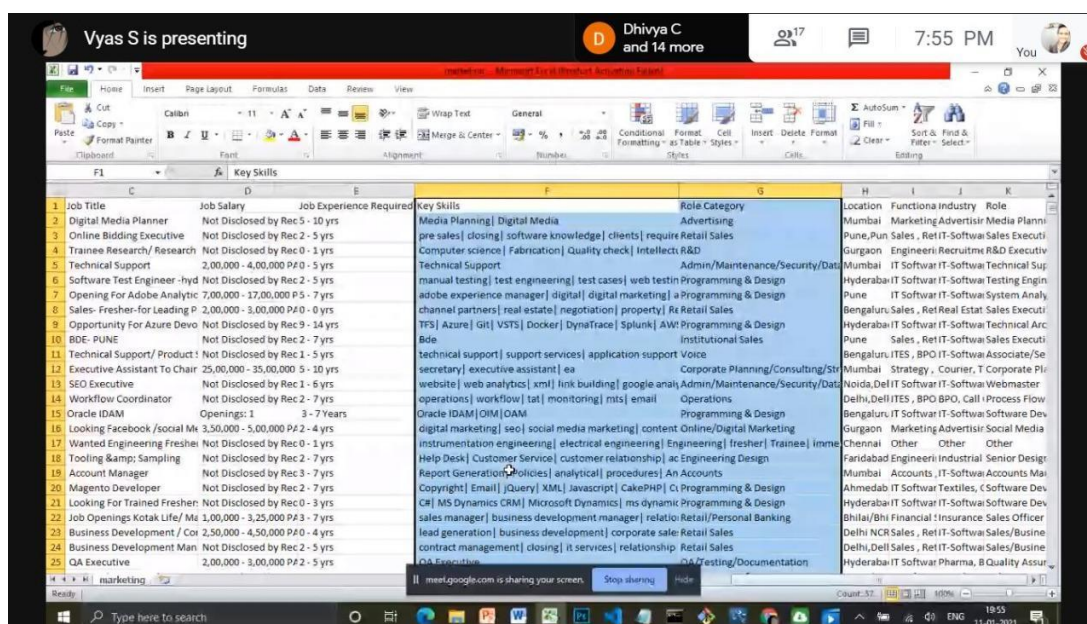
Vyas S is presenting

Dhivya C and 14 more

17

7:55 PM

You

marketing.csv - Microsoft Excel (Product Activation Failed)

File Home Insert Page Layout Formulas Data Review View

Cut Copy Format Painter Clipboard Calibri 11 Font Wrap Text Merge & Center Alignment General Number Conditional Formatting Format as Table Cell Styles Styles Insert Delete Format Cells AutoSum Fill Clear Sort & Filter Find & Select Editing

F1 $f_x$ Key Skills

| | C | D | E | F | G | H | I | J | K |
|---|---|---|---|---|---|---|---|---|---|
| 1 | Job Title | Job Salary | Job Experience Required | Key Skills | Role Category | Location | Functiona | Industry | Role |
| 2 | Digital Media Planner | Not Disclosed by Rec | 5 - 10 yrs | Media Planning\| Digital Media | Advertising | Mumbai | Marketing | Advertisir | Media Planni |
| 3 | Online Bidding Executive | Not Disclosed by Rec | 2 - 5 yrs | pre sales\| closing\| software knowledge\| clients\| require | Retail Sales | Pune,Pun | Sales , Ret | IT-Softwa | Sales Executi |
| 4 | Trainee Research/ Research | Not Disclosed by Rec | 0 - 1 yrs | Computer science\| Fabrication\| Quality check\| Intellect | R&D | Gurgaon | Engineeri | Recruitme | R&D Executiv |
| 5 | Technical Support | 2,00,000 - 4,00,000 PA | 0 - 5 yrs | Technical Support | Admin/Maintenance/Security/Data | Mumbai | IT Softwar | IT-Softwa | Technical Sup |
| 6 | Software Test Engineer -hyd | Not Disclosed by Rec | 2 - 5 yrs | manual testing\| test engineering\| test cases\| web testin | Programming & Design | Hyderaba | IT Softwar | IT-Softwa | Testing Engin |
| 7 | Opening For Adobe Analytic | 7,00,000 - 17,00,000 P | 5 - 7 yrs | adobe experience manager\| digital\| digital marketing\| a | Programming & Design | Pune | IT Softwar | IT-Softwa | System Analy |
| 8 | Sales- Fresher-for Leading P | 2,00,000 - 3,00,000 PA | 0 - 0 yrs | channel partners\| real estate\| negotiation\| property\| Re | Retail Sales | Bengaluru | Sales , Ret | Real Estat | Sales Executi |
| 9 | Opportunity For Azure Devo | Not Disclosed by Rec | 9 - 14 yrs | TFS\| Azure\| Git\| VSTS\| Docker\| DynaTrace\| Splunk\| AW | Programming & Design | Hyderaba | IT Softwar | IT-Softwa | Technical Arc |
| 10 | BDE- PUNE | Not Disclosed by Rec | 2 - 7 yrs | Bde | Institutional Sales | Pune | Sales , Ret | IT-Softwa | Sales Executi |
| 11 | Technical Support/ Product | Not Disclosed by Rec | 1 - 5 yrs | technical support\| support services\| application support | Voice | Bengaluru | ITES , BPO | IT-Softwa | Associate/Se |
| 12 | Executive Assistant To Chair | 25,00,000 - 35,00,000 | 5 - 10 yrs | secretary\| executive assistant\| ea | Corporate Planning/Consulting/Str | Mumbai | Strategy , | Courier, T | Corporate Pl |
| 13 | SEO Executive | Not Disclosed by Rec | 1 - 6 yrs | website\| web analytics\| xml\| link building\| google analy | Admin/Maintenance/Security/Data | Noida,Del | IT Softwar | IT-Softwa | Webmaster |
| 14 | Workflow Coordinator | Not Disclosed by Rec | 2 - 7 yrs | operations\| workflow\| tat\| monitoring\| mis\| email | Operations | Delhi,Dell | ITES , BPO | BPO, Call | Process Flow |
| 15 | Oracle IDAM | Openings: 1 | 3 - 7 Years | Oracle IDAM\|OIM\|OAM | Programming & Design | Bengaluru | IT Softwar | IT-Softwa | Software Dev |
| 16 | Looking Facebook /social Me | 3,50,000 - 5,00,000 PA | 2 - 4 yrs | digital marketing\| seo\| social media marketing\| content | Online/Digital Marketing | Gurgaon | Marketing | Advertisir | Social Media |
| 17 | Wanted Engineering Freshe | Not Disclosed by Rec | 0 - 1 yrs | instrumentation engineering\| electrical engineering\| En | gineering\| fresher\| Trainee\| imme | Chennai | Other | Other | Other |
| 18 | Tooling &amp; Sampling | Not Disclosed by Rec | 2 - 7 yrs | Help Desk\| Customer Service\| customer relationship\| ac | Engineering Design | Faridabad | Engineeri | Industrial | Senior Design |
| 19 | Account Manager | Not Disclosed by Rec | 3 - 7 yrs | Report Generation\| Policies\| analytical\| procedures\| An | Accounts | Mumbai | Accounts , | IT-Softwa | Accounts Ma |
| 20 | Magento Developer | Not Disclosed by Rec | 2 - 7 yrs | Copyright\| email\| jQuery\| XML\| Javascript\| CakePHP\| C | Programming & Design | Ahmedab | IT Softwar | Textiles, | Software Dev |
| 21 | Looking For Trained Freshers | Not Disclosed by Rec | 0 - 3 yrs | C#\| MS Dynamics CRM\| Microsoft Dynamics\| ms dynamic | Programming & Design | Hyderaba | IT Softwar | IT-Softwa | Software Dev |
| 22 | Job Openings Kotak Life/ Ma | 1,00,000 - 3,25,000 PA | 3 - 7 yrs | sales manager\| business development manager\| relatio | Retail/Personal Banking | Bhilai/Bhi | Financial | Insurance | Sales Officer |
| 23 | Business Development / Co | 2,50,000 - 4,50,000 PA | 0 - 4 yrs | lead generation\| business development\| corporate sale | Retail Sales | Delhi NCR | Sales , Ret | IT-Softwa | Sales/Busine |
| 24 | Business Development Man | Not Disclosed by Rec | 2 - 5 yrs | contract management\| closing\| it services\| relationship | Retail Sales | Delhi,Dell | Sales , Ret | IT-Softwa | Sales/Busine |
| 25 | QA Executive | 2,00,000 - 3,00,000 PA | 0 - 5 yrs | QA Executive | QA/Testing/Documentation | Hyderaba | IT Softwar | Pharma, B | Quality Assur |

marketing

Ready

meet.google.com is sharing your screen. Stop sharing Hide

Count: 57 100%

Type here to search

ENG 19:55 11-01-2021